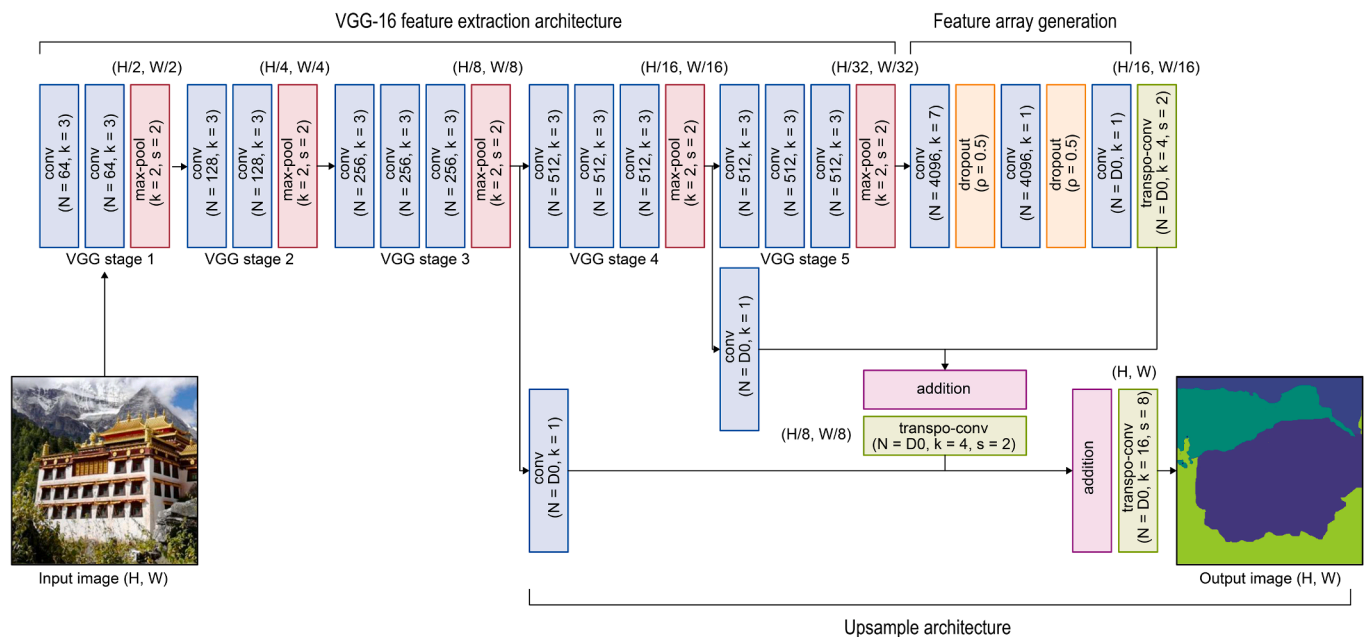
VGG-16 feature extraction architecture

Feature array generation

(H/2, W/2)

(H/4, W/4)

(H/8, W/8)

(H/16, W/16)

(H/32, W/32)

(H/16, W/16)

conv (N = 64, k = 3)

conv (N = 64, k = 3)

max-pool (k = 2, s = 2)

VGG stage 1

conv (N = 128, k = 3)

conv (N = 128, k = 3)

max-pool (k = 2, s = 2)

VGG stage 2

conv (N = 256, k = 3)

conv (N = 256, k = 3)

conv (N = 256, k = 3)

max-pool (k = 2, s = 2)

VGG stage 3

conv (N = 512, k = 3)

conv (N = 512, k = 3)

conv (N = 512, k = 3)

max-pool (k = 2, s = 2)

VGG stage 4

conv (N = 512, k = 3)

conv (N = 512, k = 3)

conv (N = 512, k = 3)

max-pool (k = 2, s = 2)

VGG stage 5

conv (N = 4096, k = 7)

dropout (ρ = 0.5)

conv (N = 4096, k = 1)

dropout (ρ = 0.5)

conv (N = D0, k = 1)

transpo-conv (N = D0, k = 4, s = 2)

conv (N = D0, k = 1)

addition

transpo-conv (N = D0, k = 4, s = 2)

(H/8, W/8)

conv (N = D0, k = 1)

(H, W)

addition

transpo-conv (N = D0, k = 16, s = 8)

Input image (H, W)

Output image (H, W)

Upsample architecture